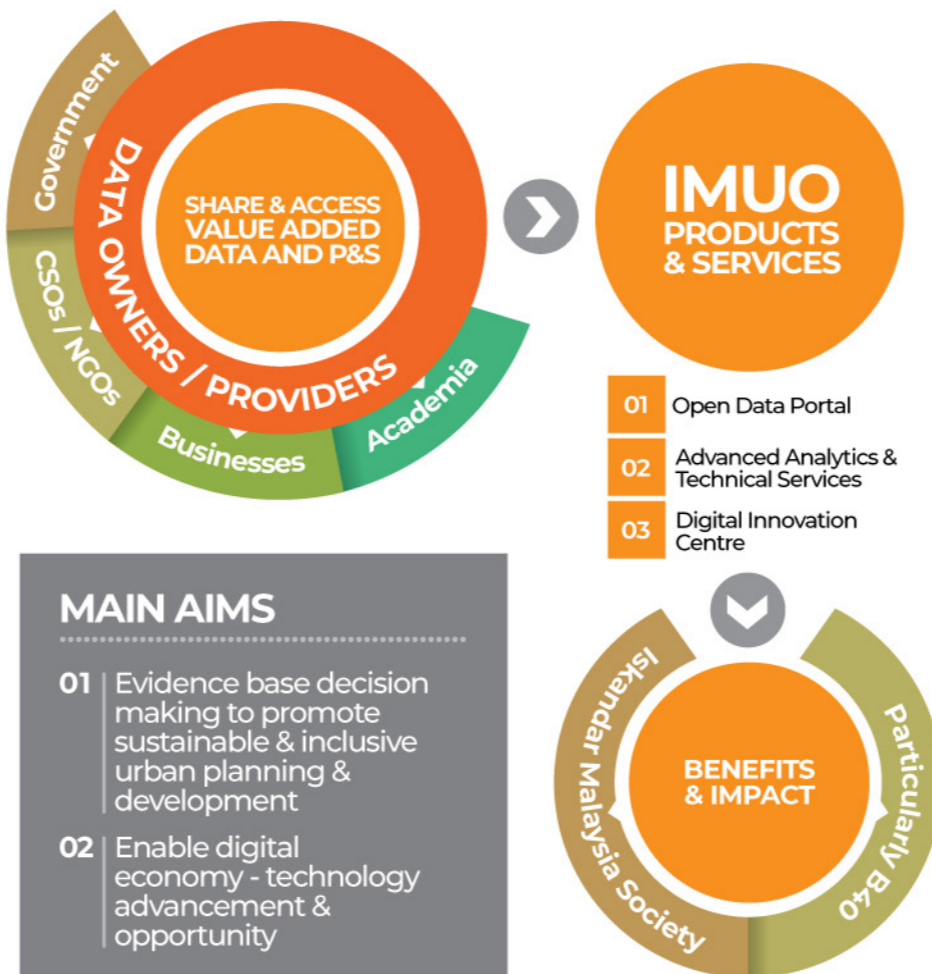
Government

CSOs / NGOs

Businesses

Academia

DATA OWNERS / PROVIDERS

SHARE & ACCESS VALUE ADDED DATA AND P&S

IMUO PRODUCTS & SERVICES

| 01 | Open Data Portal |
|---|---|
| 02 | Advanced Analytics & Technical Services |
| 03 | Digital Innovation Centre |

MAIN AIMS

01 | Evidence base decision making to promote sustainable & inclusive urban planning & development

02 | Enable digital economy - technology advancement & opportunity

Iskandar Malaysia Society

BENEFITS & IMPACT

Particularly B40